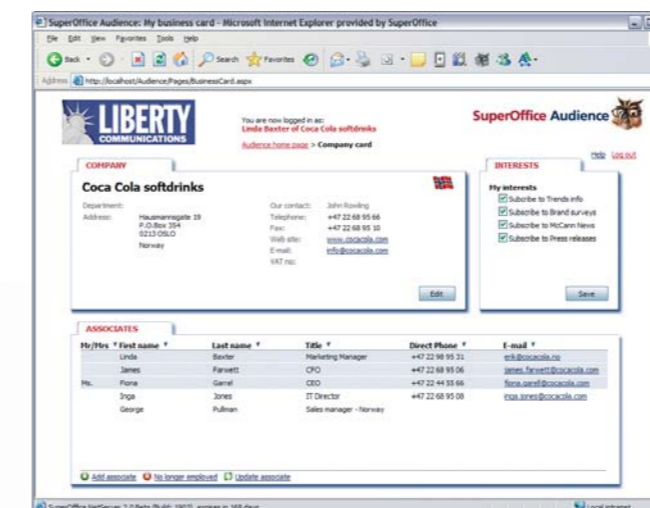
SuperOffice Audience: My business card - Microsoft Internet Explorer provided by SuperOffice

File Edit View Favorites Tools Help

Back Search Favorites

Address http://localhost/Audience/Pages/BusinessCard.aspx

LIBERTY COMMUNICATIONS

You are now logged in as:
Linda Baxter of Coca Cola softdrinks

Audience home page > Company card

SuperOffice Audience

Help Log out

COMPANY

Coca Cola softdrinks

Department:
Address: Hausmannsgate 19
P.O.Box 354
0213 OSLO
Norway

Our contact: John Rowling
Telephone: +47 22 68 95 66
Fax: +47 22 68 95 10
Web site: www.cocacola.com
E-mail: info@cocacola.com
VAT no:

Edit

INTERESTS

My interests
Subscribe to Trends info
Subscribe to Brand surveys
Subscribe to McCann News
Subscribe to Press releases

Save

ASSOCIATES

| Mr/Mrs | First name | Last name | Title | Direct Phone | E-mail |
|---|---|---|---|---|---|
| | Linda | Baxter | Marketing Manager | +47 22 98 95 31 | erik@cocacola.no |
| | James | Farwett | CFO | +47 22 68 95 06 | james.farwett@cocacola.com |
| Ms. | Fiona | Garrel | CEO | +47 22 44 55 66 | fiona.garrel@cocacola.com |
| | Inga | Jones | IT Director | +47 22 68 95 08 | inga.jones@cocacola.com |
| | George | Pullman | Sales manager - Norway | | |

Add associate No longer employed Update associate

SuperOffice NetServer 7.0 Beta (Build: 1907), expires in 168 days

Local intranet